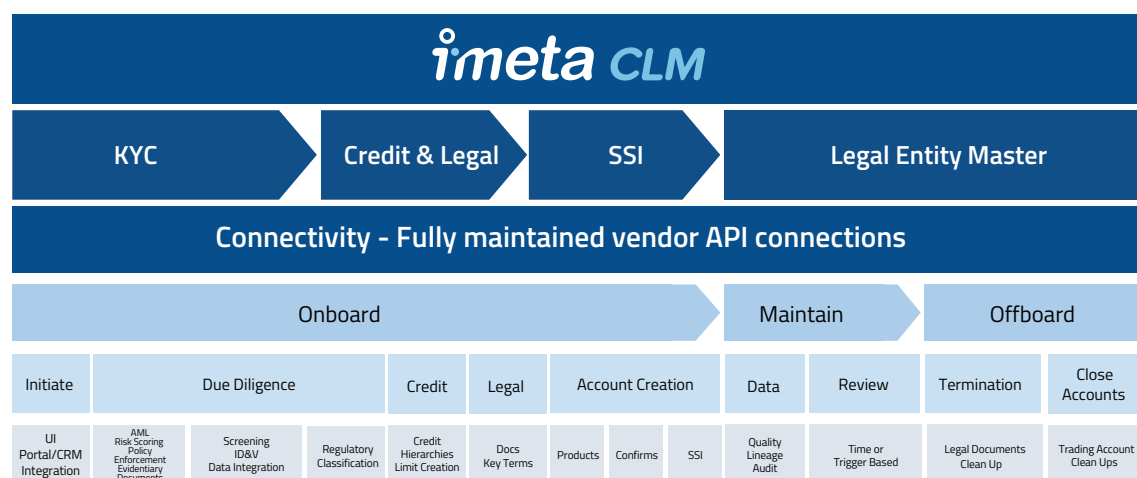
imeta CLM

KYC

Credit & Legal

SSI

Legal Entity Master

Connectivity - Fully maintained vendor API connections

Onboard

Maintain

Offboard

Initiate

Due Diligence

Credit

Legal

Account Creation

Data

Review

Termination

Close Accounts

UI Portal/CRM Integration

AML Risk Scoring Policy Enforcement Evidentiary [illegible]

Screening ID&V Data Integration

Regulatory Classification

Credit Hierarchies Limit Creation

Docs Key Terms

Products

Confirms

SSI

Quality Lineage Audit

Time or Trigger Based

Legal Documents Clean Up

Trading Account Clean Ups